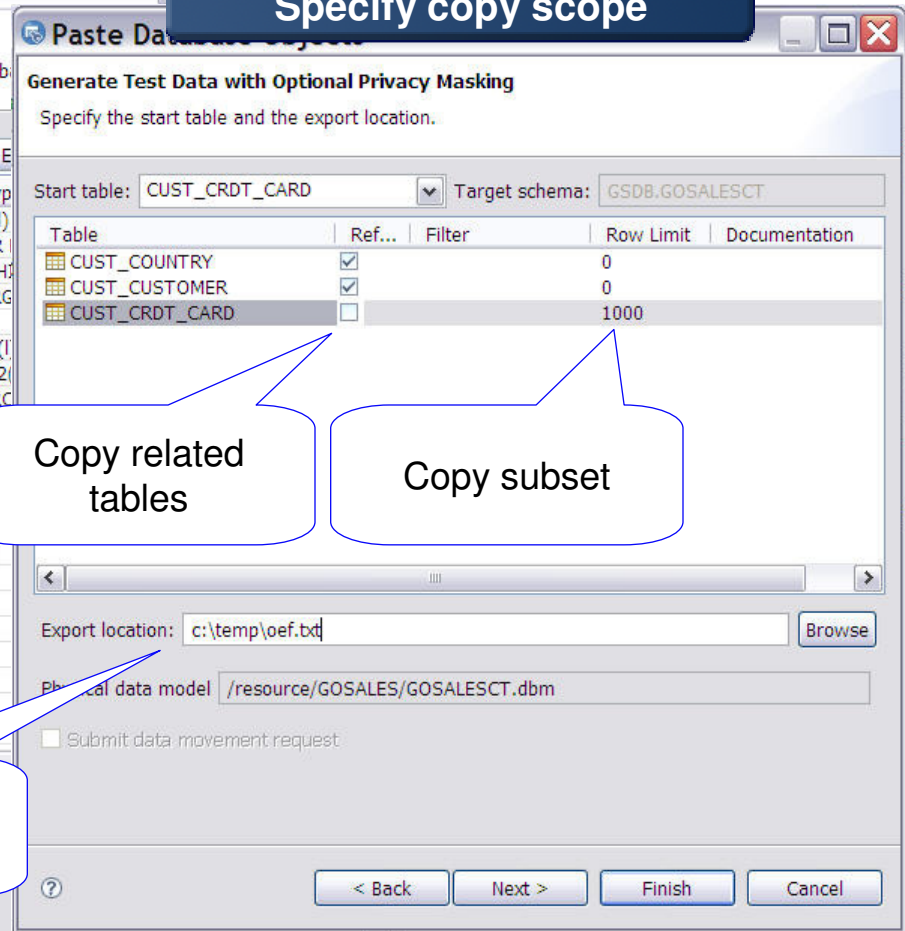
Specify copy scope

Paste Da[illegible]

Generate Test Data with Optional Privacy Masking

Specify the start table and the export location.

Start table: CUST_CRDT_CARD

Target schema: GSDB.GOSALESCT

| Table | Ref... | Filter | Row Limit | Documentation |
|---|---|---|---|---|
| CUST_COUNTRY | ☑ | | 0 | |
| CUST_CUSTOMER | ☑ | | 0 | |
| CUST_CRDT_CARD | ☐ | | 1000 | |

Copy related tables

Copy subset

Export location: c:\temp\oef.txt

Browse

Ph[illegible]cal data model /resource/GOSALES/GOSALESCT.dbm

Submit data movement request

< Back

Next >

Finish

Cancel